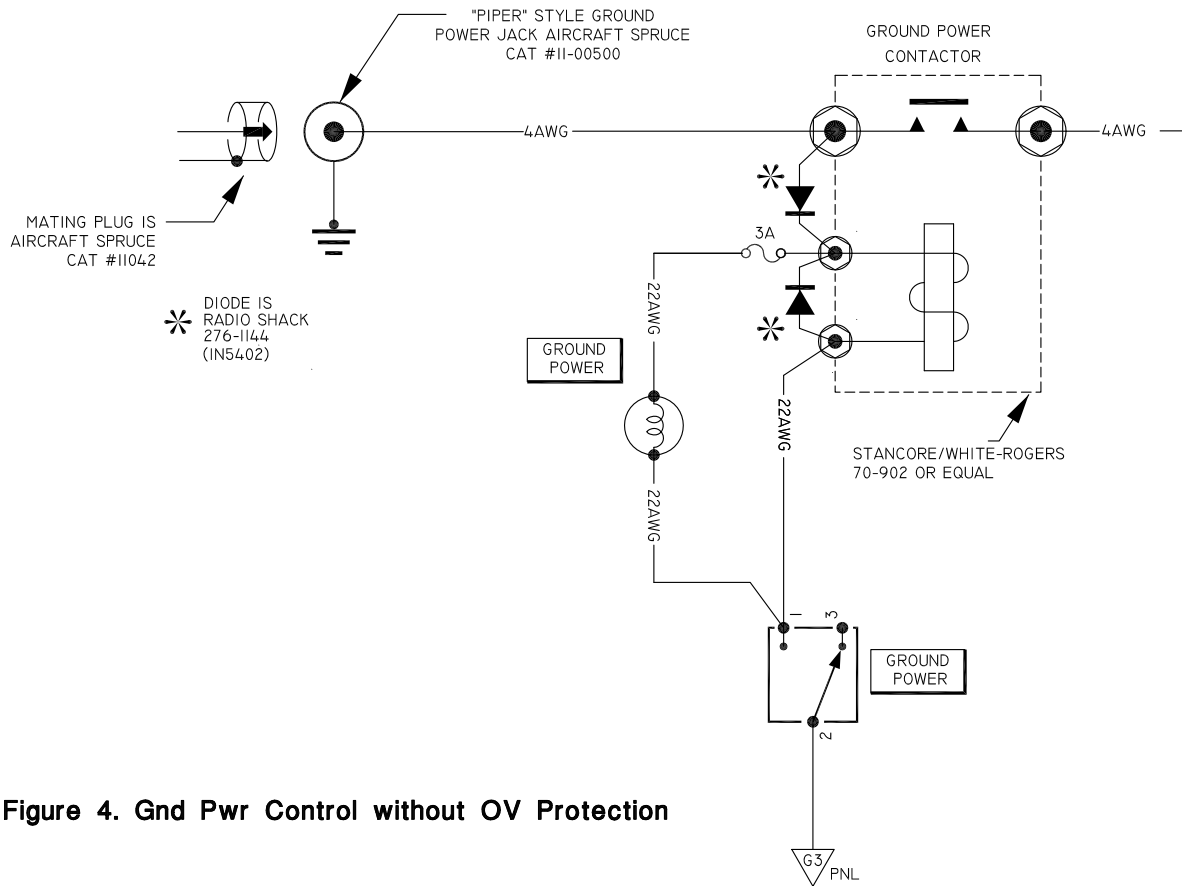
"PIPER" STYLE GROUND POWER JACK AIRCRAFT SPRUCE CAT #11-00500

GROUND POWER CONTACTOR

4AWG

4AWG

MATING PLUG IS AIRCRAFT SPRUCE CAT #11042

*

3A

* DIODE IS RADIO SHACK 276-1144 (IN5402)

22AWG

*

GROUND POWER

22AWG

STANCORE/WHITE-ROGERS 70-902 OR EQUAL

22AWG

1 3

GROUND POWER

2

Figure 4. Gnd Pwr Control without OV Protection

G3 PNL